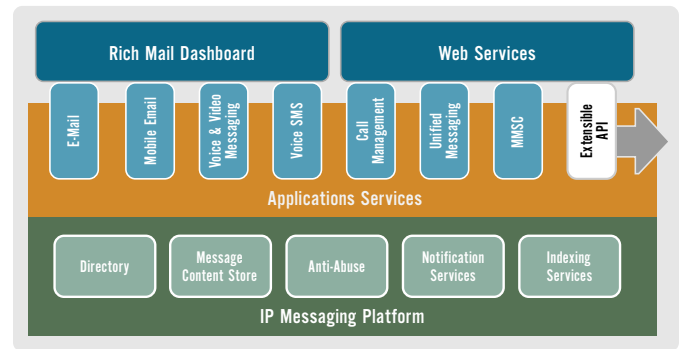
Rich Mail Dashboard

Web Services

E-Mail

Mobile Email

Voice & Video Messaging

Voice SMS

Call Management

Unified Messaging

MMSC

Extensible API

Applications Services

Directory

Message Content Store

Anti-Abuse

Notification Services

Indexing Services

IP Messaging Platform